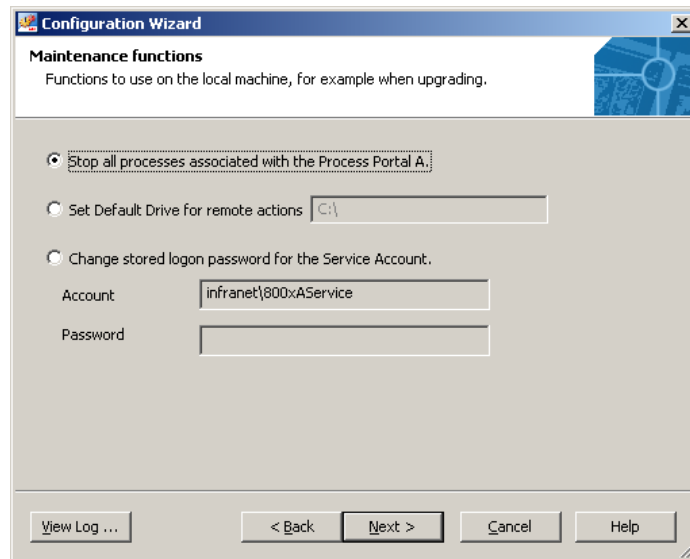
Configuration Wizard

Maintenance functions
Functions to use on the local machine, for example when upgrading.

Stop all processes associated with the Process Portal A.

Set Default Drive for remote actions C:\

Change stored logon password for the Service Account.

Account infranet\800xAService

Password

View Log ...

< Back

Next >

Cancel

Help